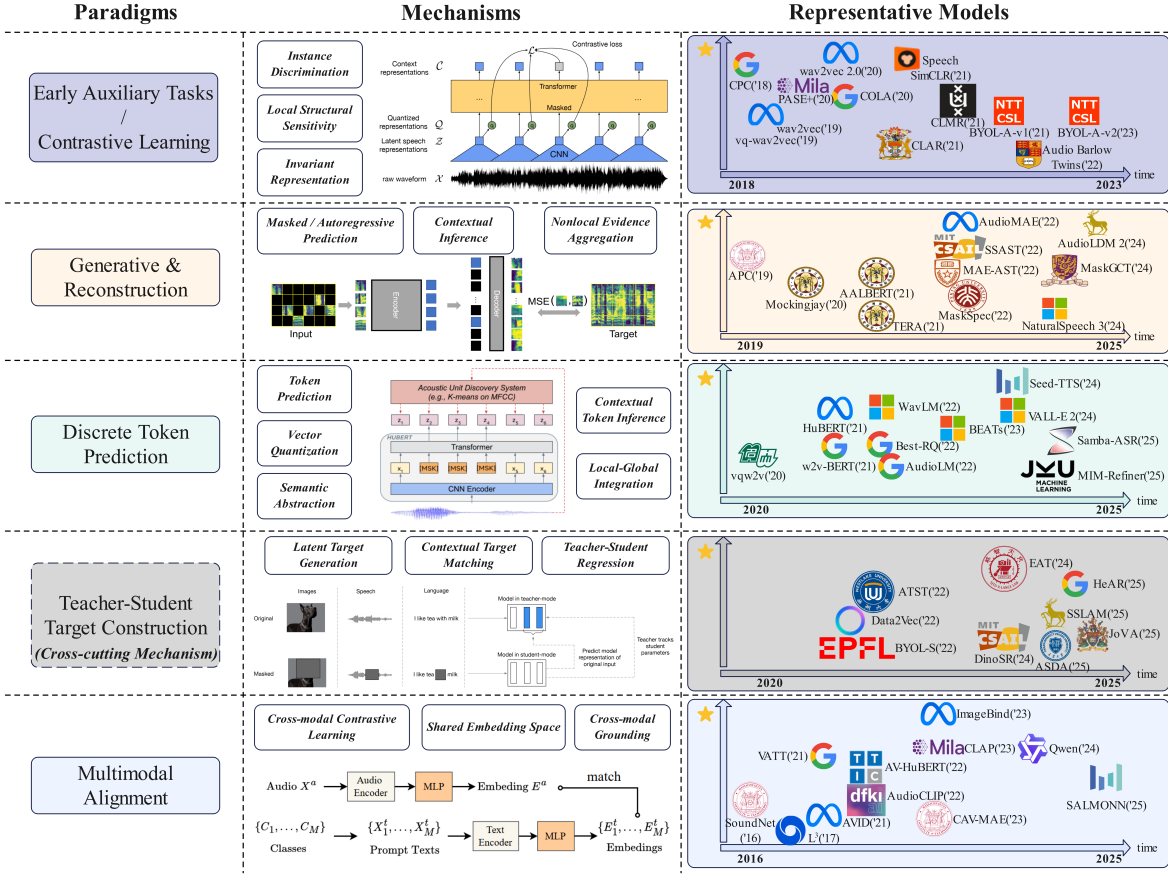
Paradigms

Mechanisms

Representative Models

Early Auxiliary Tasks / Contrastive Learning

Instance Discrimination

Local Structural Sensitivity

Invariant Representation

Context representations $\mathcal{C}$

$\mathcal{L}$

Contrastive loss

Transformer

Masked

Quantized representations $\mathcal{Q}$

Latent speech representations $\mathcal{Z}$

CNN

raw waveform $\mathcal{X}$

CPC('18)

wav2vec 2.0('20)

Mila

PASE+('20)

COLA('20)

Speech SimCLR('21)

wav2vec('19)

vq-wav2vec('19)

CLMR('21)

NTT CSL

BYOL-A-v1('21)

NTT CSL

BYOL-A-v2('23)

CLAR('21)

Audio Barlow Twins('22)

2018

2023

time

Generative & Reconstruction

Masked / Autoregressive Prediction

Contextual Inference

Nonlocal Evidence Aggregation

Input

Encoder

Decoder

MSE(

)

Target

AudioMAE('22)

AudioLDM 2('24)

SSAST('22)

APC('19)

MAE-AST('22)

MaskGCT('24)

AALBERT('21)

Mockingjay('20)

MaskSpec('22)

TERA('21)

NaturalSpeech 3('24)

2019

2025

time

Discrete Token Prediction

Token Prediction

Vector Quantization

Semantic Abstraction

Acoustic Unit Discovery System (e.g., K-means on MFCC)

HUBERT

Transformer

[MSK]

[MSK]

[MSK]

CNN Encoder

Contextual Token Inference

Local-Global Integration

Seed-TTS('24)

WavLM('22)

VALL-E 2('24)

HuBERT('21)

BEATs('23)

Best-RQ('22)

Samba-ASR('25)

w2v-BERT('21)

AudioLM('22)

vqw2v('20)

MIM-Refiner('25)

MACHINE LEARNING

2020

2025

time

Teacher-Student Target Construction (Cross-cutting Mechanism)

Latent Target Generation

Contextual Target Matching

Teacher-Student Regression

Images

Speech

Language

Original

I like tea with milk

Model in teacher-mode

Masked

I like tea milk

Model in student-mode

Predict model representation of original input

Teacher tracks student parameters

EAT('24)

HeAR('25)

ATST('22)

Data2Vec('22)

SSLAM('25)

EPFL

BYOL-S('22)

JoVA('25)

DinoSR('24)

ASDA('25)

2020

2025

time

Multimodal Alignment

Cross-modal Contrastive Learning

Shared Embedding Space

Cross-modal Grounding

Audio $X^a$

Audio Encoder

MLP

Embeding $E^a$

match

$\{C_1, \ldots, C_M\}$

Classes

$\{X_1^t, \ldots, X_M^t\}$

Prompt Texts

Text Encoder

MLP

$\{E_1^t, \ldots, E_M^t\}$

Embedings

ImageBind('23)

VATT('21)

Mila

CLAP('23)

Qwen('24)

AV-HuBERT('22)

dfki

AudioCLIP('22)

SALMONN('25)

SoundNet ('16)

$L^3$('17)

AVID('21)

CAV-MAE('23)

2016

2025

time